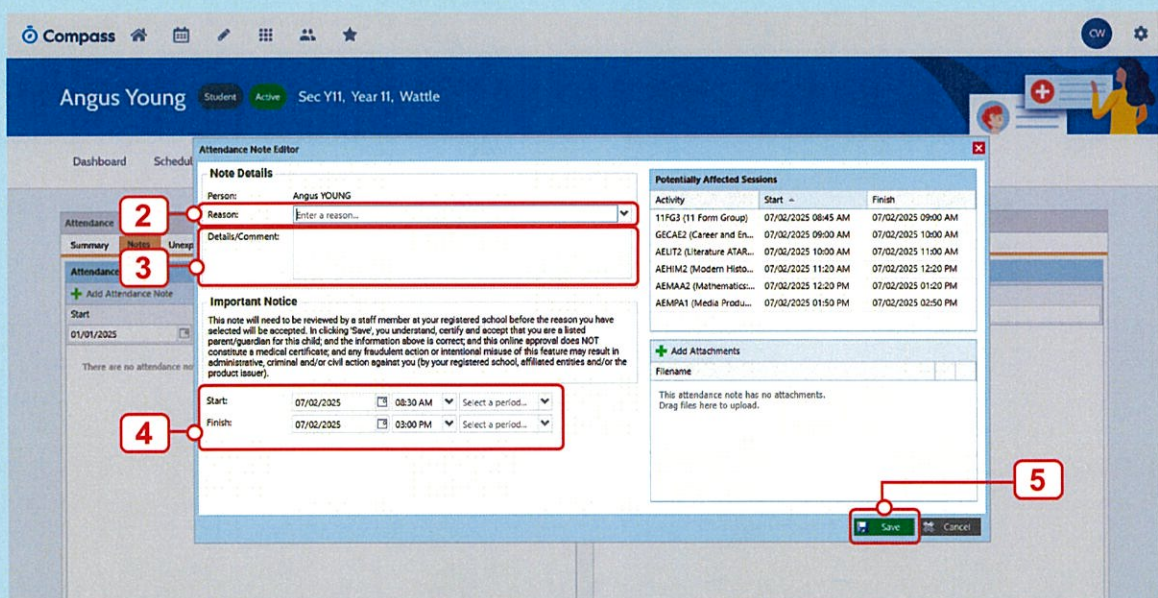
Compass

CW

Angus Young Student Active Sec Y11, Year 11, Wattle

Dashboard Schedul

Attendance

Summary Notes Unexp

Attendance

Add Attendance Note

Start

01/01/2025

There are no attendance no

Attendance Note Editor

Note Details

Person: Angus YOUNG

2

Reason: Enter a reason...

3

Details/Comment:

Important Notice

This note will need to be reviewed by a staff member at your registered school before the reason you have selected will be accepted. In clicking 'Save', you understand, certify and accept that you are a listed parent/guardian for this child; and the information above is correct; and this online approval does NOT constitute a medical certificate; and any fraudulent action or intentional misuse of this feature may result in administrative, criminal and/or civil action against you (by your registered school, affiliated entities and/or the product issuer).

4

Start: 07/02/2025 08:30 AM Select a period...

Finish: 07/02/2025 03:00 PM Select a period...

Potentially Affected Sessions

| Activity | Start | Finish |
|---|---|---|
| 11FG3 (11 Form Group) | 07/02/2025 08:45 AM | 07/02/2025 09:00 AM |
| GECAE2 (Career and En... | 07/02/2025 09:00 AM | 07/02/2025 10:00 AM |
| AELIT2 (Literature ATAR... | 07/02/2025 10:00 AM | 07/02/2025 11:00 AM |
| AEHIM2 (Modern Histo... | 07/02/2025 11:20 AM | 07/02/2025 12:20 PM |
| AEMAA2 (Mathematics:... | 07/02/2025 12:20 PM | 07/02/2025 01:20 PM |
| AEMPA1 (Media Produ... | 07/02/2025 01:50 PM | 07/02/2025 02:50 PM |

Add Attachments

Filename

This attendance note has no attachments.
Drag files here to upload.

5

Save Cancel